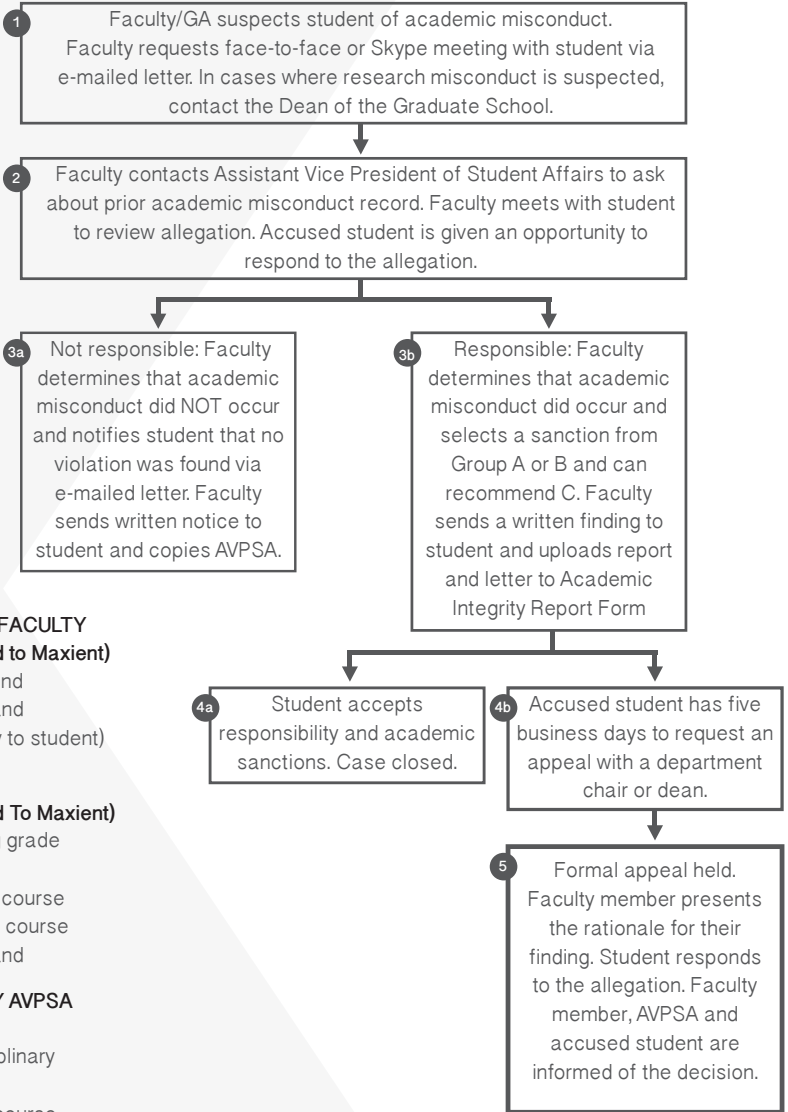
1 Faculty/GA suspects student of academic misconduct. Faculty requests face-to-face or Skype meeting with student via e-mailed letter. In cases where research misconduct is suspected, contact the Dean of the Graduate School.

2 Faculty contacts Assistant Vice President of Student Affairs to ask about prior academic misconduct record. Faculty meets with student to review allegation. Accused student is given an opportunity to respond to the allegation.

3a Not responsible: Faculty determines that academic misconduct did NOT occur and notifies student that no violation was found via e-mailed letter. Faculty sends written notice to student and copies AVPSA.

3b Responsible: Faculty determines that academic misconduct did occur and selects a sanction from Group A or B and can recommend C. Faculty sends a written finding to student and uploads report and letter to Academic Integrity Report Form

FACULTY
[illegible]d to Maxient)
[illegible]nd
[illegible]nd
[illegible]y to student)

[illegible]d To Maxient)
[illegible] grade
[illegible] course
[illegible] course
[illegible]nd

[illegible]Y AVPSA
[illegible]plinary
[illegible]

4a Student accepts responsibility and academic sanctions. Case closed.

4b Accused student has five business days to request an appeal with a department chair or dean.

5 Formal appeal held. Faculty member presents the rationale for their finding. Student responds to the allegation. Faculty member, AVPSA and accused student are informed of the decision.